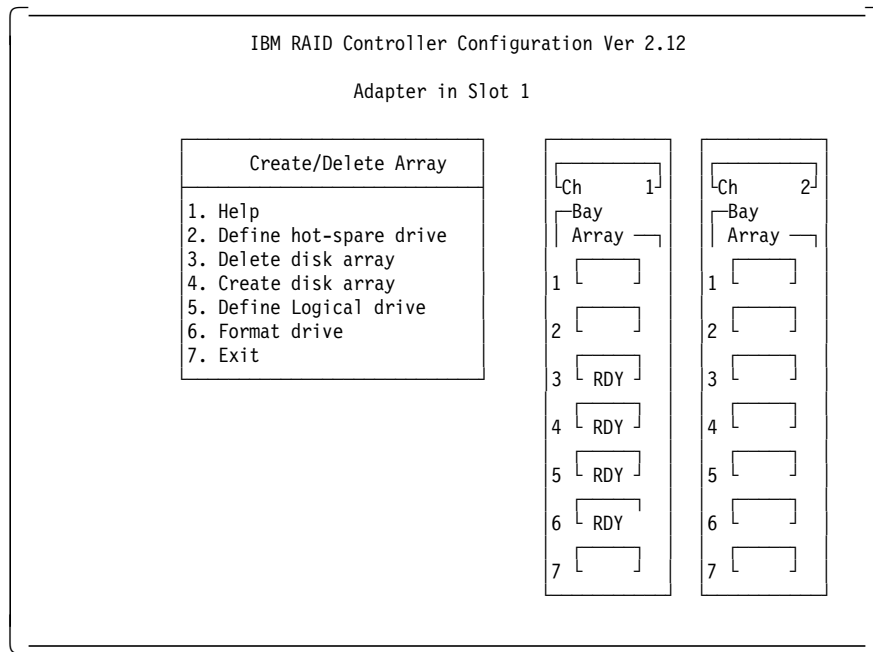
IBM RAID Controller Configuration Ver 2.12

Adapter in Slot 1

Create/Delete Array

1. Help
2. Define hot-spare drive
3. Delete disk array
4. Create disk array
5. Define Logical drive
6. Format drive
7. Exit

Ch 1
Bay
Array
1
2
3 RDY
4 RDY
5 RDY
6 RDY
7

Ch 2
Bay
Array
1
2
3
4
5
6
7